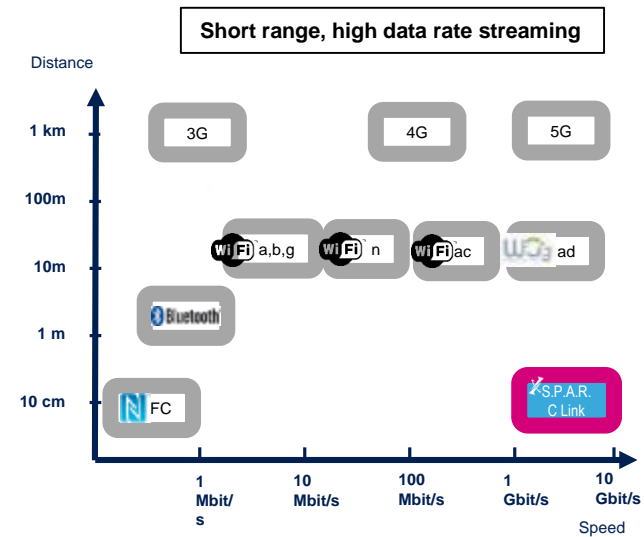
Short range, high data rate streaming

Distance

1 km
100m
10m
1 m
10 cm

3G
4G
5G
WiFi a,b,g
WiFi n
WiFi ac
WiGig ad
Bluetooth
FC
S.P.A.R.C Link

1 Mbit/s
10 Mbit/s
100 Mbit/s
1 Gbit/s
10 Gbit/s

Speed